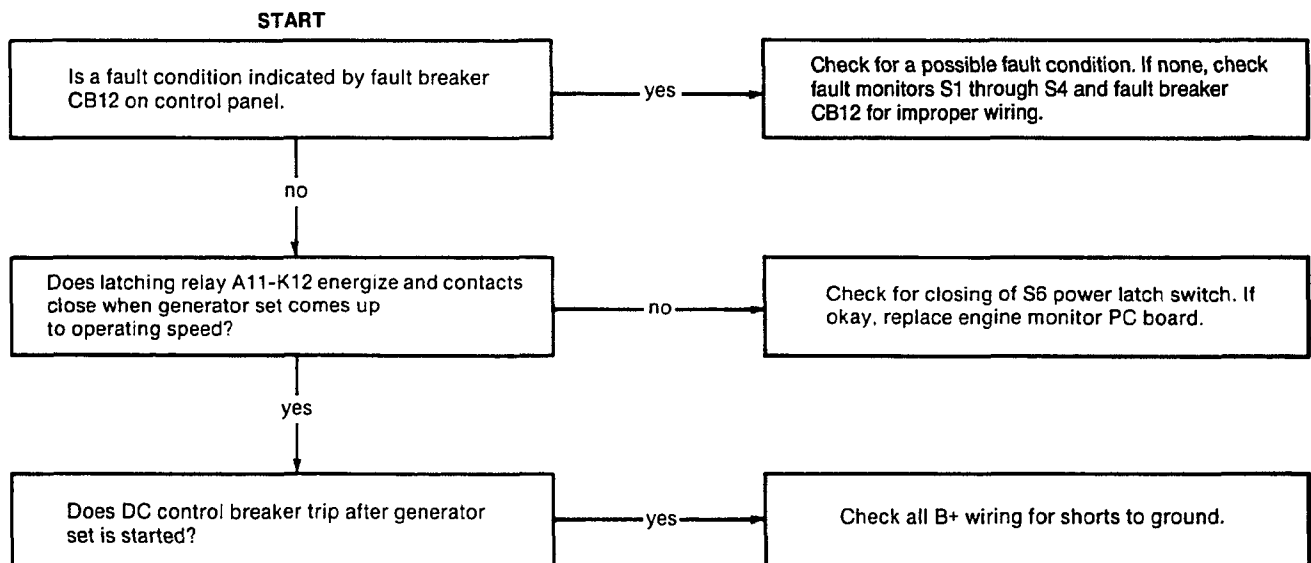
START

Is a fault condition indicated by fault breaker CB12 on control panel.

yes

Check for a possible fault condition. If none, check fault monitors S1 through S4 and fault breaker CB12 for improper wiring.

no

Does latching relay A11-K12 energize and contacts close when generator set comes up to operating speed?

no

Check for closing of S6 power latch switch. If okay, replace engine monitor PC board.

yes

Does DC control breaker trip after generator set is started?

yes

Check all B+ wiring for shorts to ground.